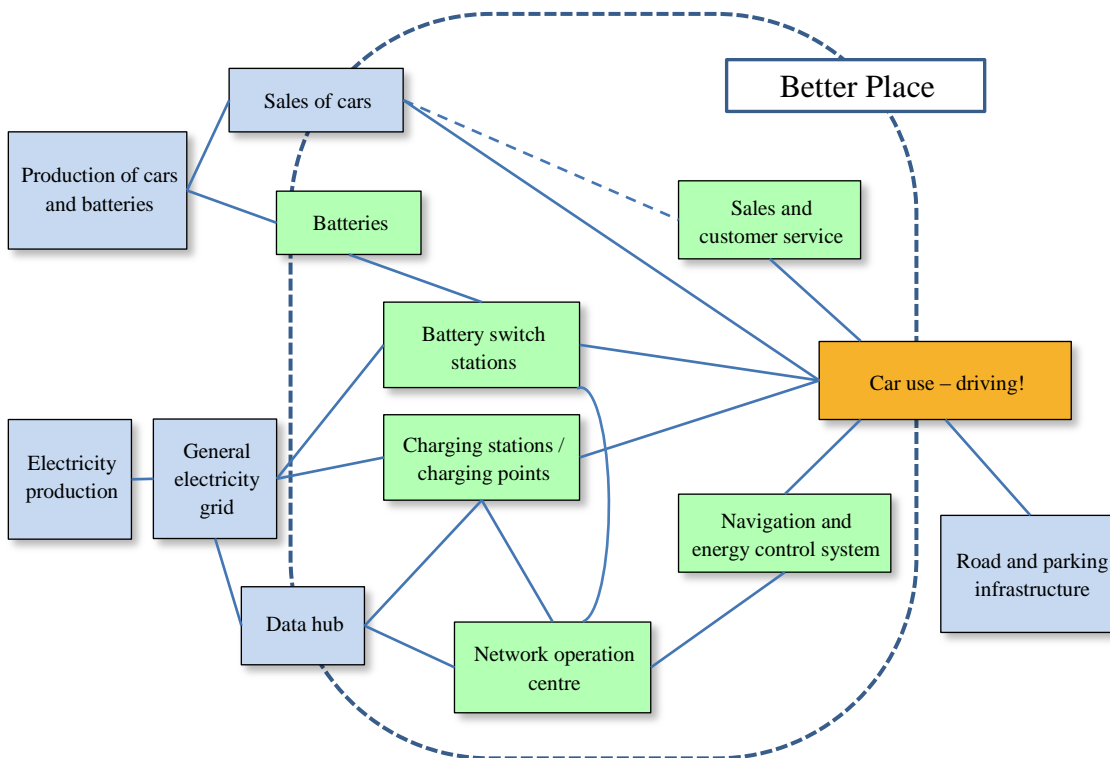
Better Place

Sales of cars

Production of cars and batteries

Batteries

Sales and customer service

Battery switch stations

Car use – driving!

Electricity production

General electricity grid

Charging stations / charging points

Navigation and energy control system

Road and parking infrastructure

Data hub

Network operation centre